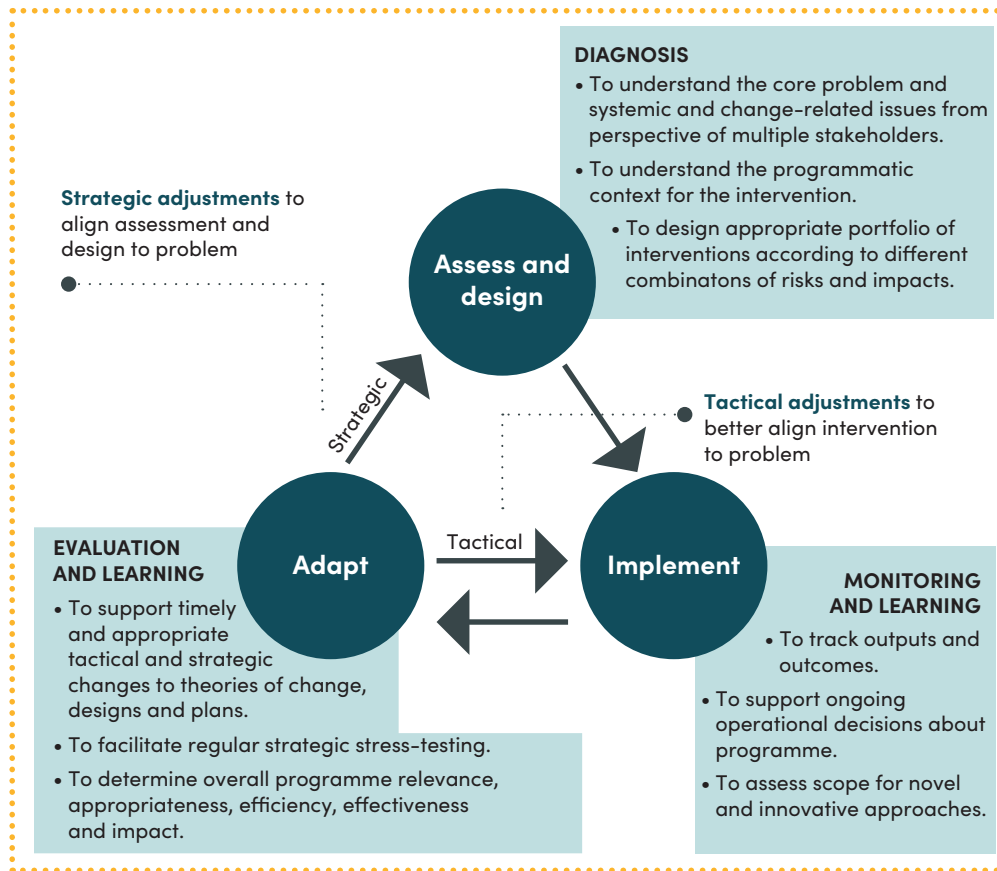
DIAGNOSIS
• To understand the core problem and systemic and change-related issues from perspective of multiple stakeholders.
• To understand the programmatic context for the intervention.
• To design appropriate portfolio of interventions according to different combinatons of risks and impacts.

Strategic adjustments to align assessment and design to problem

Assess and design

Strategic

Tactical adjustments to better align intervention to problem

Tactical

Adapt

Implement

EVALUATION AND LEARNING
• To support timely and appropriate tactical and strategic changes to theories of change, designs and plans.
• To facilitate regular strategic stress-testing.
• To determine overall programme relevance, appropriateness, efficiency, effectiveness and impact.

MONITORING AND LEARNING
• To track outputs and outcomes.
• To support ongoing operational decisions about programme.
• To assess scope for novel and innovative approaches.